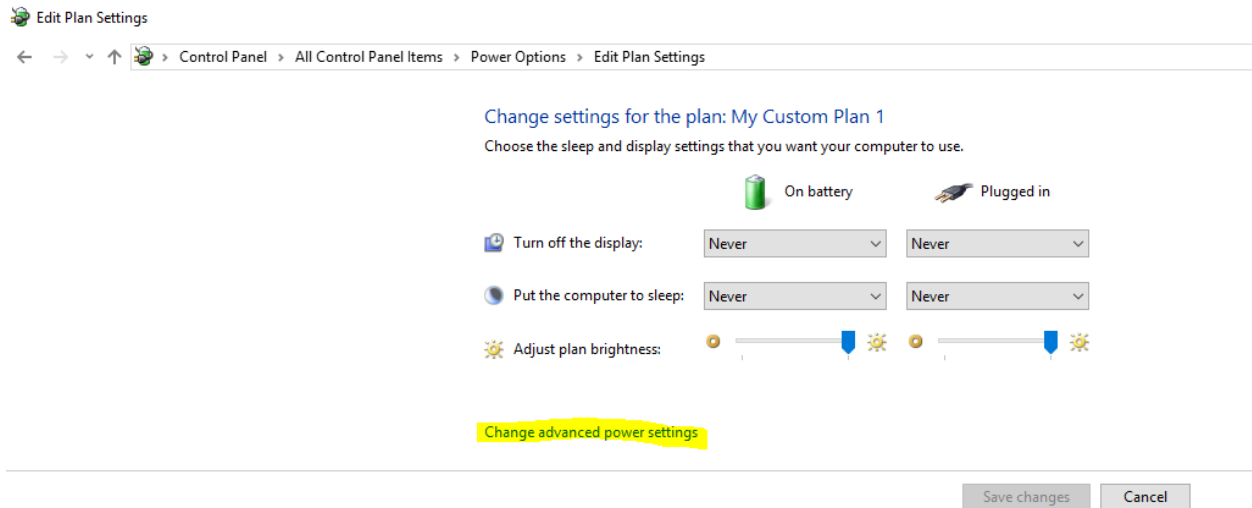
Edit Plan Settings

Control Panel › All Control Panel Items › Power Options › Edit Plan Settings

Change settings for the plan: My Custom Plan 1

Choose the sleep and display settings that you want your computer to use.

On battery

Plugged in

Turn off the display: Never Never

Put the computer to sleep: Never Never

Adjust plan brightness:

Change advanced power settings

Save changes

Cancel